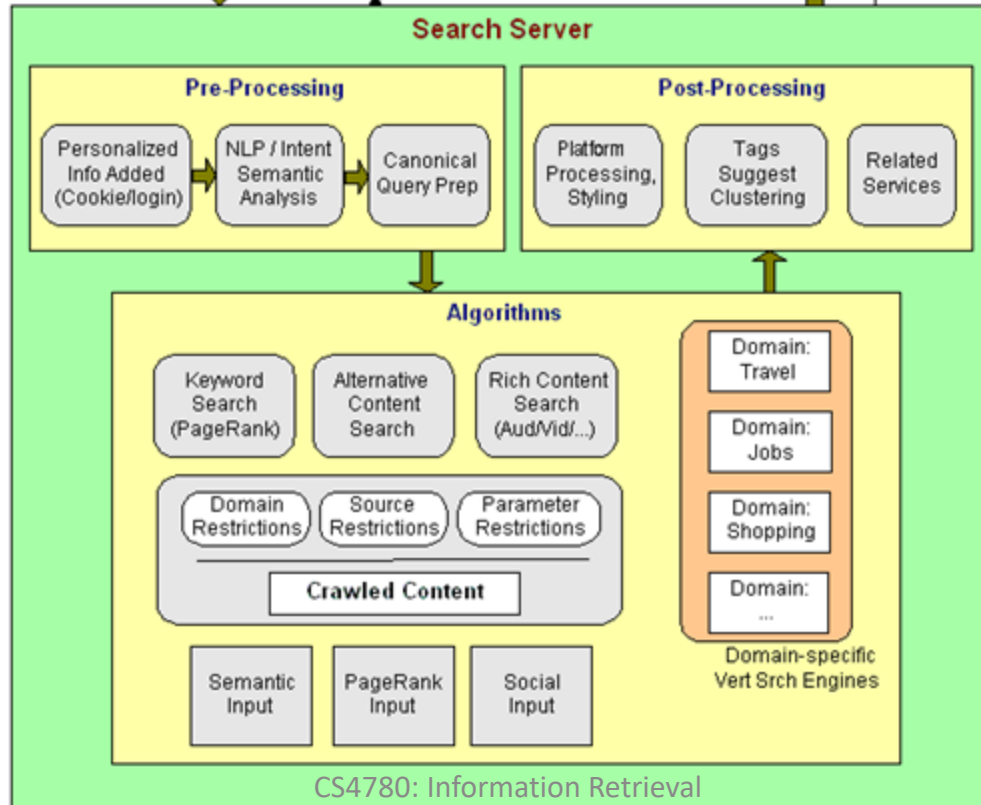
Search Server

Pre-Processing

Personalized Info Added (Cookie/login)

NLP / Intent Semantic Analysis

Canonical Query Prep

Post-Processing

Platform Processing, Styling

Tags Suggest Clustering

Related Services

Algorithms

Keyword Search (PageRank)

Alternative Content Search

Rich Content Search (Aud/Vid/...)

Domain Restrictions

Source Restrictions

Parameter Restrictions

Crawled Content

Semantic Input

PageRank Input

Social Input

Domain: Travel

Domain: Jobs

Domain: Shopping

Domain: ...

Domain-specific Vert Srch Engines

CS4780: Information Retrieval